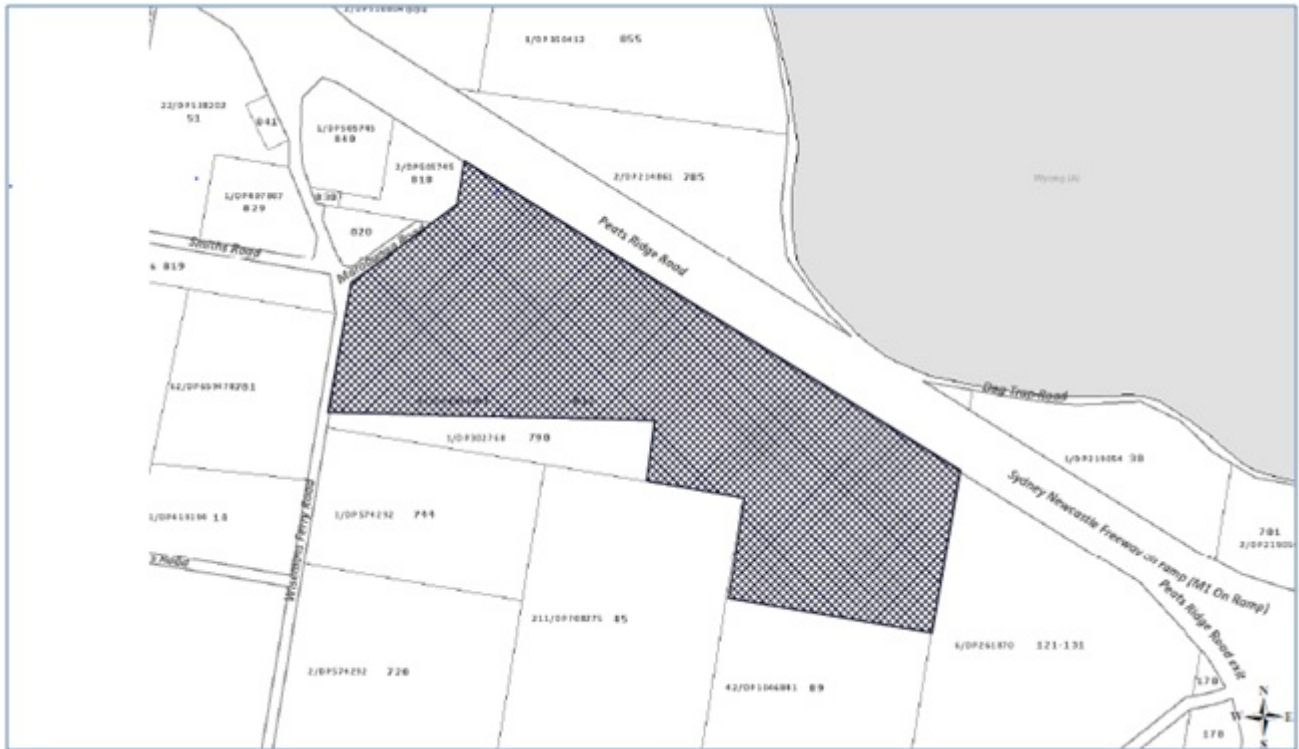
1/DP1006413 855

22/DP538202 51

841

1/DP565745 840

3/DP565745 818

830

1/DP607067 829

820

2/DP214061 285

Wyong (A)

Smiths Road

Mandalong Road

Peats Ridge Road

819

62/DP659782 81

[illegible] 811

1/DP302718 790

Dog Trap Road

1/DP316054 30

1/DP419196 13

1/DP574232 744

Wisemans Ferry Road

Sydney Newcastle Freeway on ramp (M1 On Ramp)

701

3/DP21950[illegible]

Road

Peats Ridge Road exit

211/DP708275 85

2/DP574232 720

42/DP1046841 89

6/DP261870 121-131

170

170

N

W

E

S